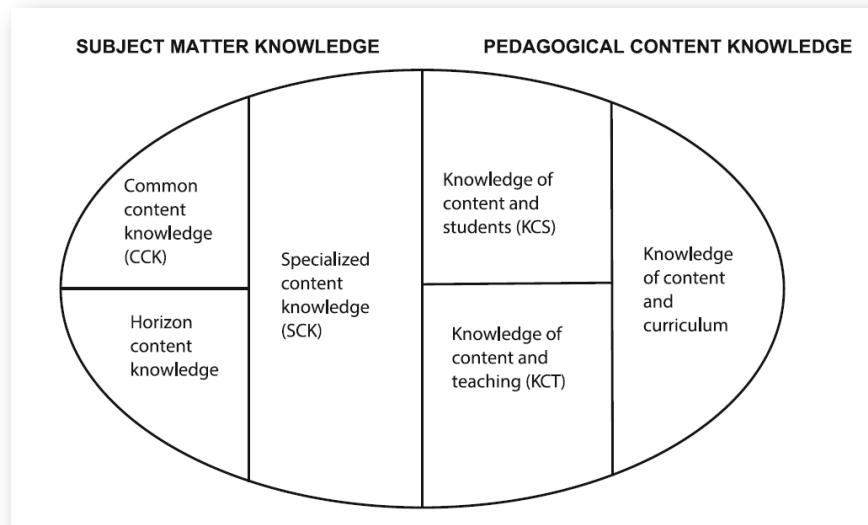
SUBJECT MATTER KNOWLEDGE

PEDAGOGICAL CONTENT KNOWLEDGE

Common content knowledge (CCK)

Horizon content knowledge

Specialized content knowledge (SCK)

Knowledge of content and students (KCS)

Knowledge of content and teaching (KCT)

Knowledge of content and curriculum